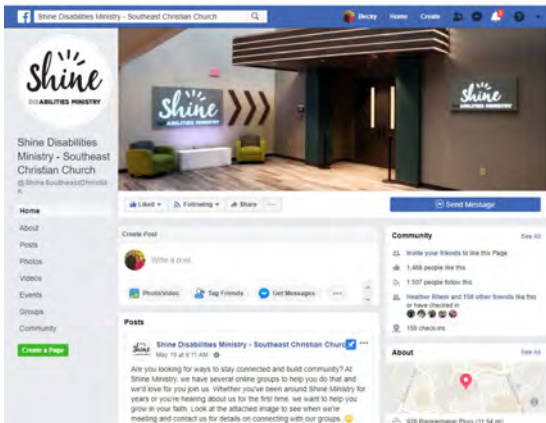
Shine Disabilities Ministry - Southeast Christian Church

Becky Home Create

Shine
DISABILITIES MINISTRY

Shine Disabilities Ministry - Southeast Christian Church
@ShineSoutheastChristian

Home
About
Posts
Photos
Videos
Events
Groups
Community

Create a Page

Shine
MINISTRY MINISTRY

Shine
DISABILITIES MINISTRY

Liked ▾ Following ▾ Share ···

Send Message

Create Post

Write a post...

Photo/Video Tag Friends Get Messages ···

Posts

Shine Disabilities Ministry - Southeast Christian Church
May 19 at 9:11 AM ·

Are you looking for ways to stay connected and build community? At Shine Ministry, we have several online groups to help you do that and we'd love for you join us. Whether you've been around Shine Ministry for years or you're hearing about us for the first time, we want to help you grow in your faith. Look at the attached image to see when we're meeting and contact us for details on connecting with our groups.

Community See All

Invite your friends to like this Page
1,466 people like this
1,507 people follow this
Heather Rhein and 158 other friends like this or have checked in
158 check-ins

About See All

920 Blankenbaker Pkwy (11.54 mi)